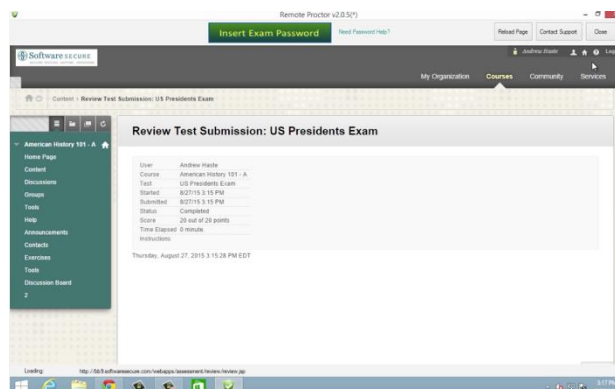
Remote Proctor v2.0.5(*)

Insert Exam Password

Need Password Help?

Reload Page

Contact Support

Close

Software SECURE

Andrew Haste

Log

My Organization

Courses

Community

Services

Content › Review Test Submission: US Presidents Exam

American History 101 - A

Home Page

Content

Discussions

Groups

Tools

Help

Announcements

Contacts

Exercises

Tools

Discussion Board

2

Review Test Submission: US Presidents Exam

| | |
|---|---|
| User | Andrew Haste |
| Course | American History 101 - A |
| Test | US Presidents Exam |
| Started | 8/27/15 3:15 PM |
| Submitted | 8/27/15 3:15 PM |
| Status | Completed |
| Score | 20 out of 20 points |
| Time Elapsed | 0 minute. |
| Instructions | |

Thursday, August 27, 2015 3:15:28 PM EDT

Loading: http://bb9.softwaresecure.com/webapps/assessment/review/review.jsp

3:17 PM